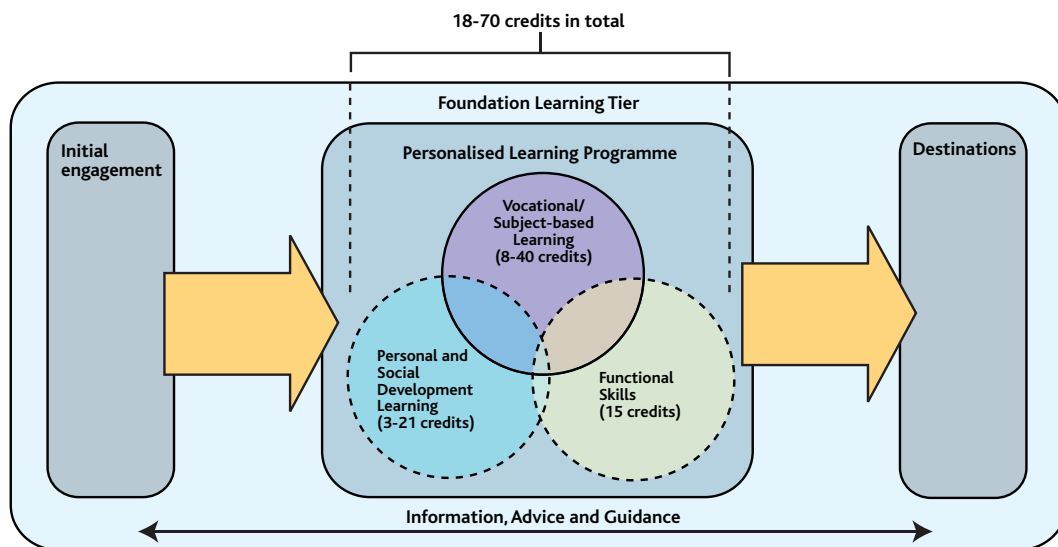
18-70 credits in total

Foundation Learning Tier

Initial engagement

Personalised Learning Programme

Destinations

Vocational/ Subject-based Learning (8-40 credits)

Personal and Social Development Learning (3-21 credits)

Functional Skills (15 credits)

Information, Advice and Guidance